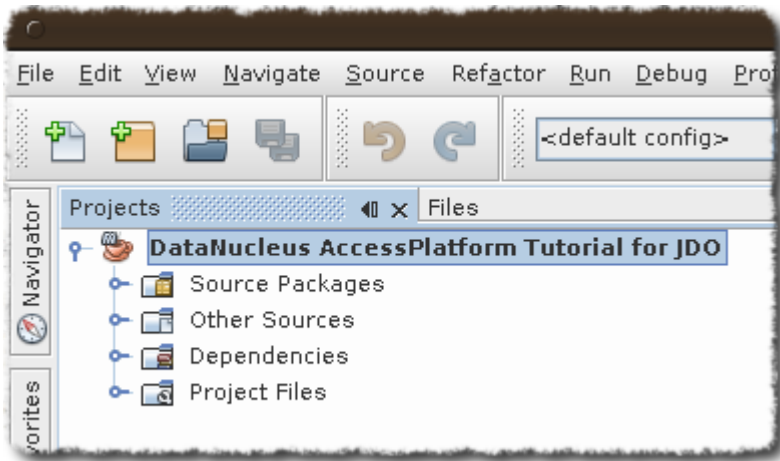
File Edit View Navigate Source Refactor Run Debug Pro

<default config>

Navigator

vorites

Projects ◀ × Files

DataNucleus AccessPlatform Tutorial for JDO

Source Packages

Other Sources

Dependencies

Project Files